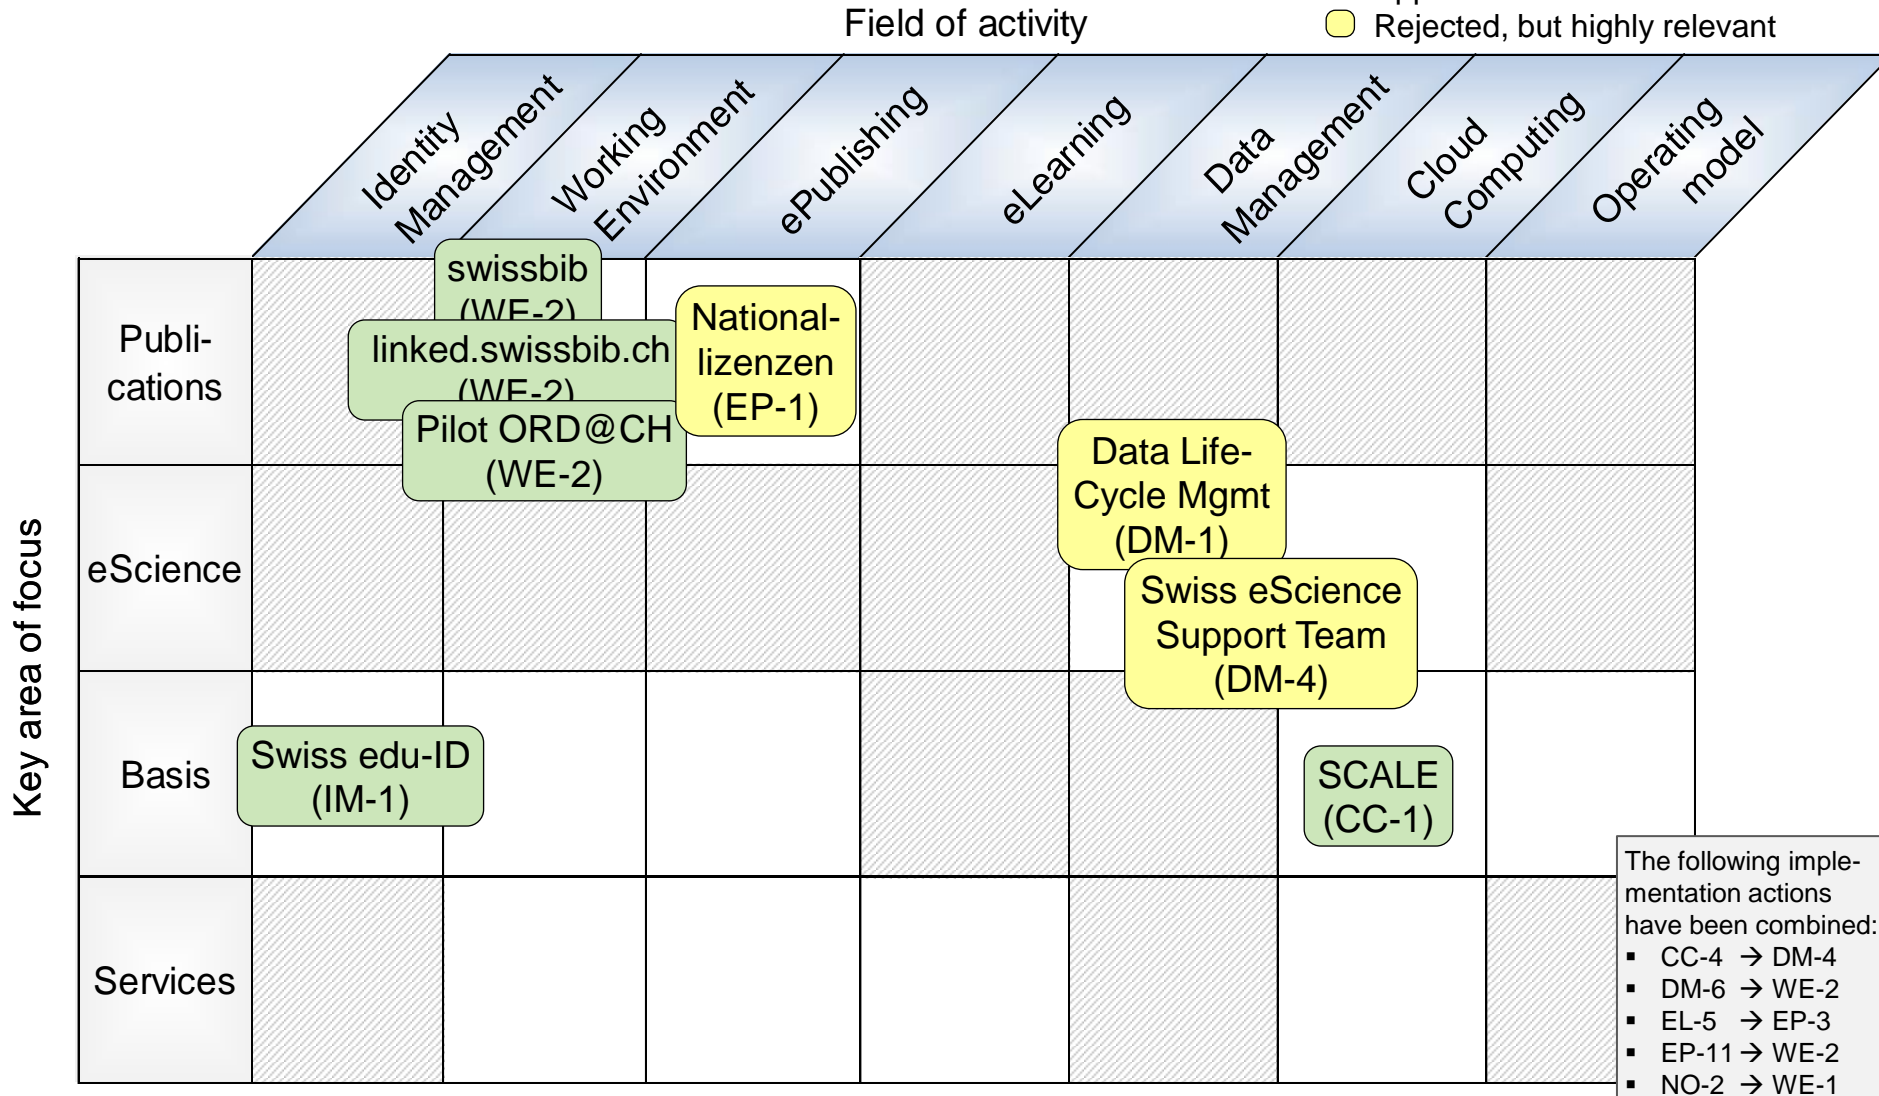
Field of activity

Rejected, but highly relevant

Identity Management

Working Environment

ePublishing

eLearning

Data Management

Cloud Computing

Operating model

Key area of focus

Publications

eScience

Basis

Services

swissbib (WE-2)

linked.swissbib.ch (WE-2)

Pilot ORD@CH (WE-2)

National-lizenzen (EP-1)

Data Life-Cycle Mgmt (DM-1)

Swiss eScience Support Team (DM-4)

Swiss edu-ID (IM-1)

SCALE (CC-1)

The following implementation actions have been combined:
- CC-4 → DM-4
- DM-6 → WE-2
- EL-5 → EP-3
- EP-11 → WE-2
- NO-2 → WE-1